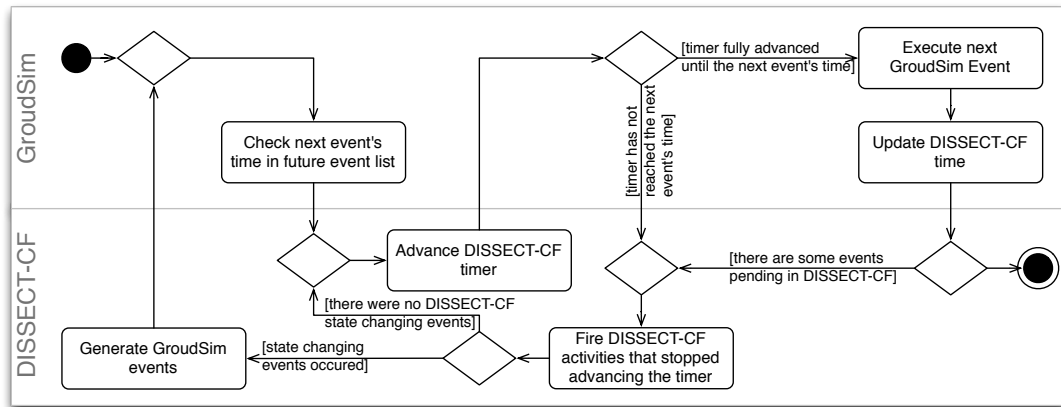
GroudSim

DISSECT-CF

Check next event's time in future event list

Advance DISSECT-CF timer

[timer fully advanced until the next event's time]

Execute next GroudSim Event

Update DISSECT-CF time

[timer has not reached the next event's time]

[there are some events pending in DISSECT-CF]

[there were no DISSECT-CF state changing events]

Fire DISSECT-CF activities that stopped advancing the timer

[state changing events occured]

Generate GroudSim events